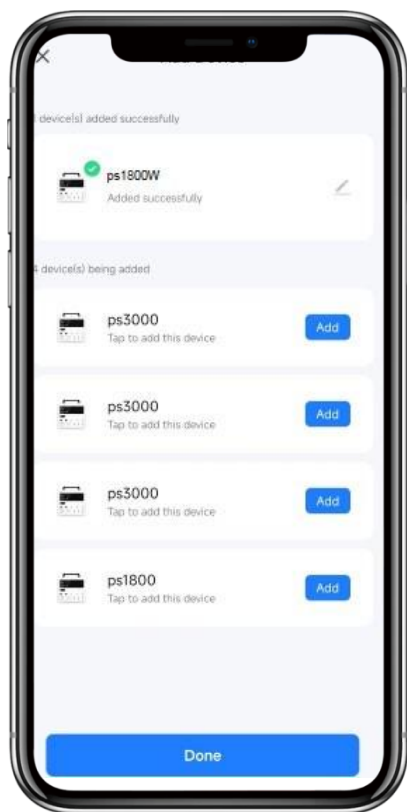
×

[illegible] device(s) added successfully

ps1800W
Added successfully

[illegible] device(s) being added

ps3000
Tap to add this device
Add

ps3000
Tap to add this device
Add

ps3000
Tap to add this device
Add

ps1800
Tap to add this device
Add

Done